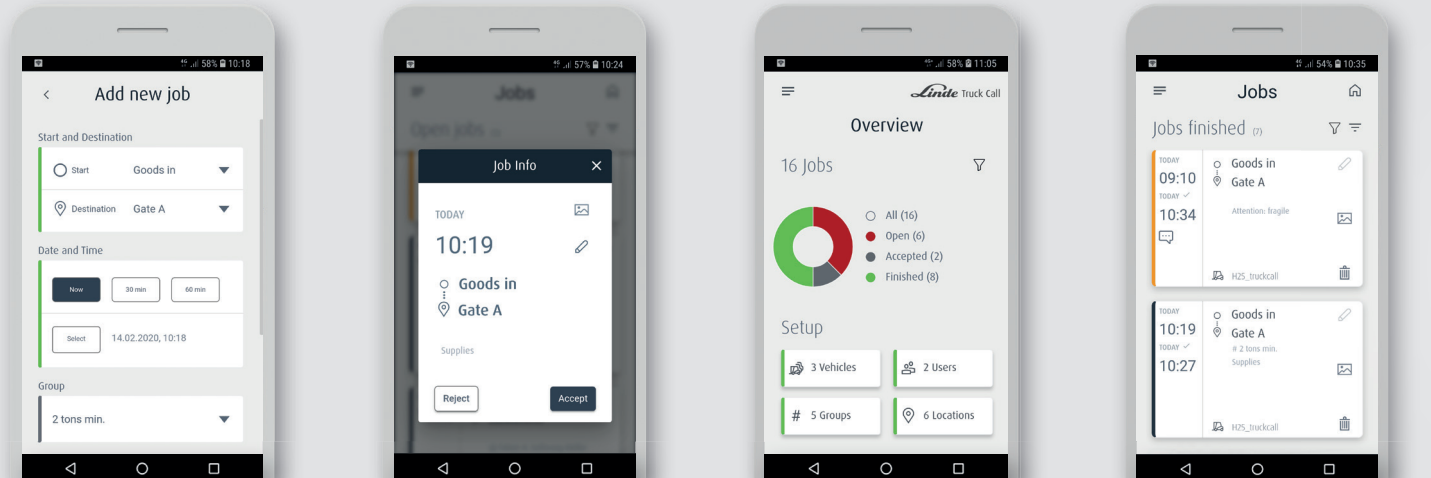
58% 10:18
Add new job
Start and Destination
Start Goods in
Destination Gate A
Date and Time
Now 30 min 60 min
Select 14.02.2020, 10:18
Group
2 tons min.

57% 10:24
Jobs
Open jobs
Job Info
TODAY
10:19
Goods in
Gate A
Supplies
Reject
Accept

58% 11:05
Linde Truck Call
Overview
16 Jobs
All (16)
Open (6)
Accepted (2)
Finished (8)
Setup
3 Vehicles
2 Users
# 5 Groups
6 Locations

54% 10:35
Jobs
Jobs finished (7)
TODAY
09:10
TODAY
10:34
Goods in
Gate A
Attention: fragile
H2S_truckcall
TODAY
10:19
TODAY
10:27
Goods in
Gate A
# 2 tons min.
Supplies
H2S_truckcall